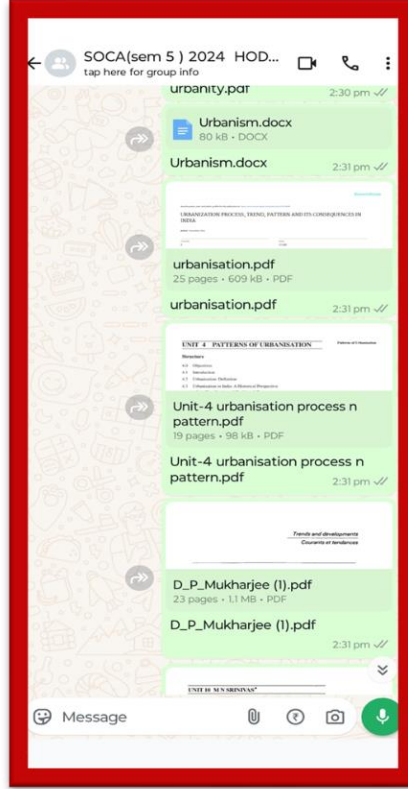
SOCA(sem 5 ) 2024 HOD...
tap here for group info

urbanity.pdf
2:30 pm

Urbanism.docx
80 kB • DOCX

Urbanism.docx
2:31 pm

URBANIZATION PROCESS, TREND, PATTERN AND ITS CONSEQUENCES IN INDIA

urbanisation.pdf
25 pages • 609 kB • PDF

urbanisation.pdf
2:31 pm

UNIT 4 PATTERNS OF URBANISATION

Structure

Unit-4 urbanisation process n pattern.pdf
19 pages • 98 kB • PDF

Unit-4 urbanisation process n pattern.pdf
2:31 pm

Trends and developments
Courants et tendances

D_P_Mukharjee (1).pdf
23 pages • 1.1 MB • PDF

D_P_Mukharjee (1).pdf
2:31 pm

UNIT 10 M N SRINIVAS

Message